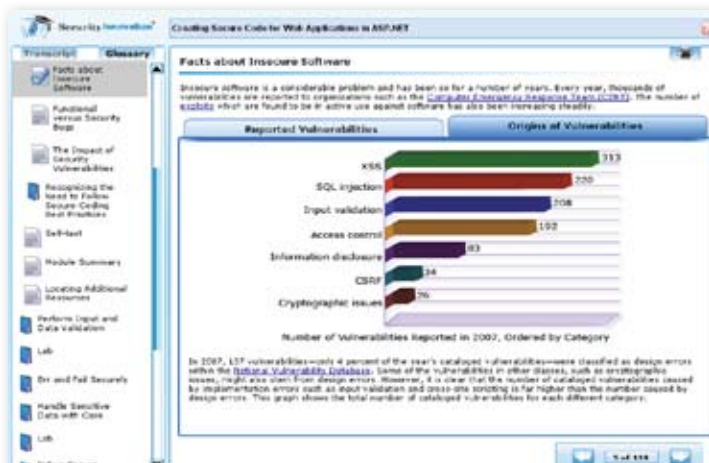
Security Innovation

Creating Secure Code for Web Applications in ASP.NET

Transcript Glossary

Facts about Insecure Software

Functional versus Security Bugs

The Impact of Security Vulnerabilities

Recognizing the Need to Follow Secure Coding Best Practices

Self-test

Module Summary

Locating Additional Resources

Perform Input and Data Validation

Lab

Err and Fail Securely

Handle Sensitive Data with Care

Lab

Facts about Insecure Software

Insecure software is a considerable problem and has been so for a number of years. Every year, thousands of vulnerabilities are reported to organizations such as the Computer Emergency Response Team (CERT). The number of exploits which are found to be in active use against software has also been increasing steadily.

Reported Vulnerabilities

Origins of Vulnerabilities

XSS 313

SQL injection 220

Input validation 208

Access control 192

Information disclosure 83

CSRF 34

Cryptographic issues 26

Number of Vulnerabilities Reported in 2007, Ordered by Category

In 2007, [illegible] vulnerabilities—over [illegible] percent of the year's cataloged vulnerabilities—were classified as design errors within the National Vulnerability Database. Some of the vulnerabilities in other classes, such as cryptographic issues, might also stem from design errors. However, it is clear that the number of cataloged vulnerabilities caused by implementation errors such as input validation and cross-site scripting is far higher than the number caused by design errors. This graph shows the total number of cataloged vulnerabilities for each different category.

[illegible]